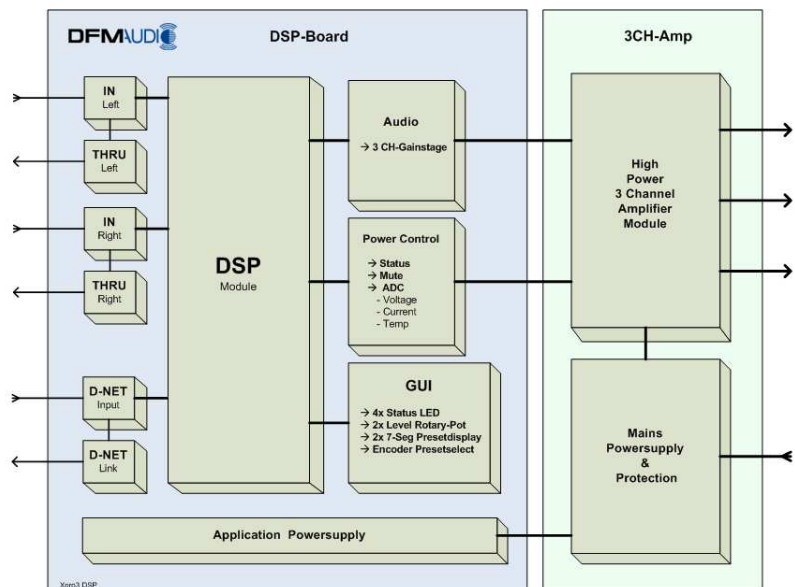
DFMAUDIO

DSP-Board

3CH-Amp

IN
Left

THRU
Left

IN
Right

THRU
Right

D-NET
Input

D-NET
Link

DSP
Module

Audio
→ 3 CH-Gainstage

Power Control
→ Status
→ Mute
→ ADC
- Voltage
- Current
- Temp

GUI
→ 4x Status LED
→ 2x Level Rotary-Pot
→ 2x 7-Seg Presetdisplay
→ Encoder Presetselect

High
Power
3 Channel
Amplifier
Module

Mains
Powersupply
&
Protection

Application Powersupply

Xpm3 DSP